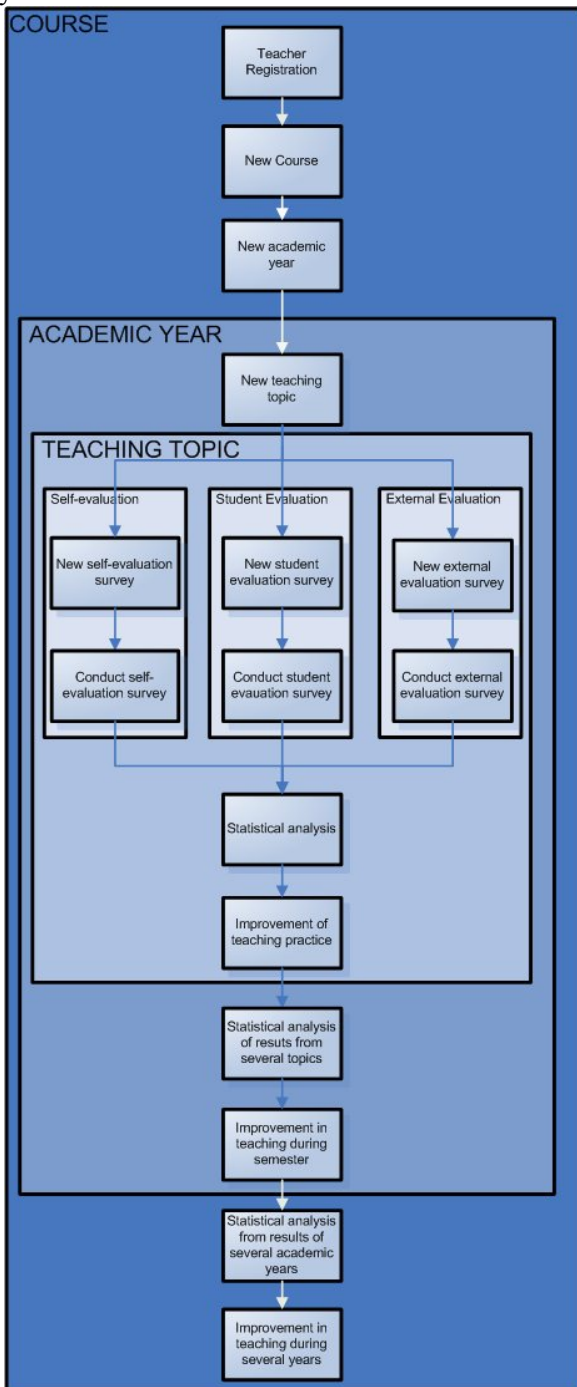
COURSE

Teacher Registration

New Course

New academic year

ACADEMIC YEAR

New teaching topic

TEACHING TOPIC

Self-evaluation

New self-evaluation survey

Conduct self-evaluation survey

Student Evaluation

New student evaluation survey

Conduct student evauation survey

External Evaluation

New external evaluation survey

Conduct external evaluation survey

Statistical analysis

Improvement of teaching practice

Statistical analysis of resuts from several topics

Improvement in teaching during semester

Statistical analysis from results of several academic years

Improvement in teaching during several years